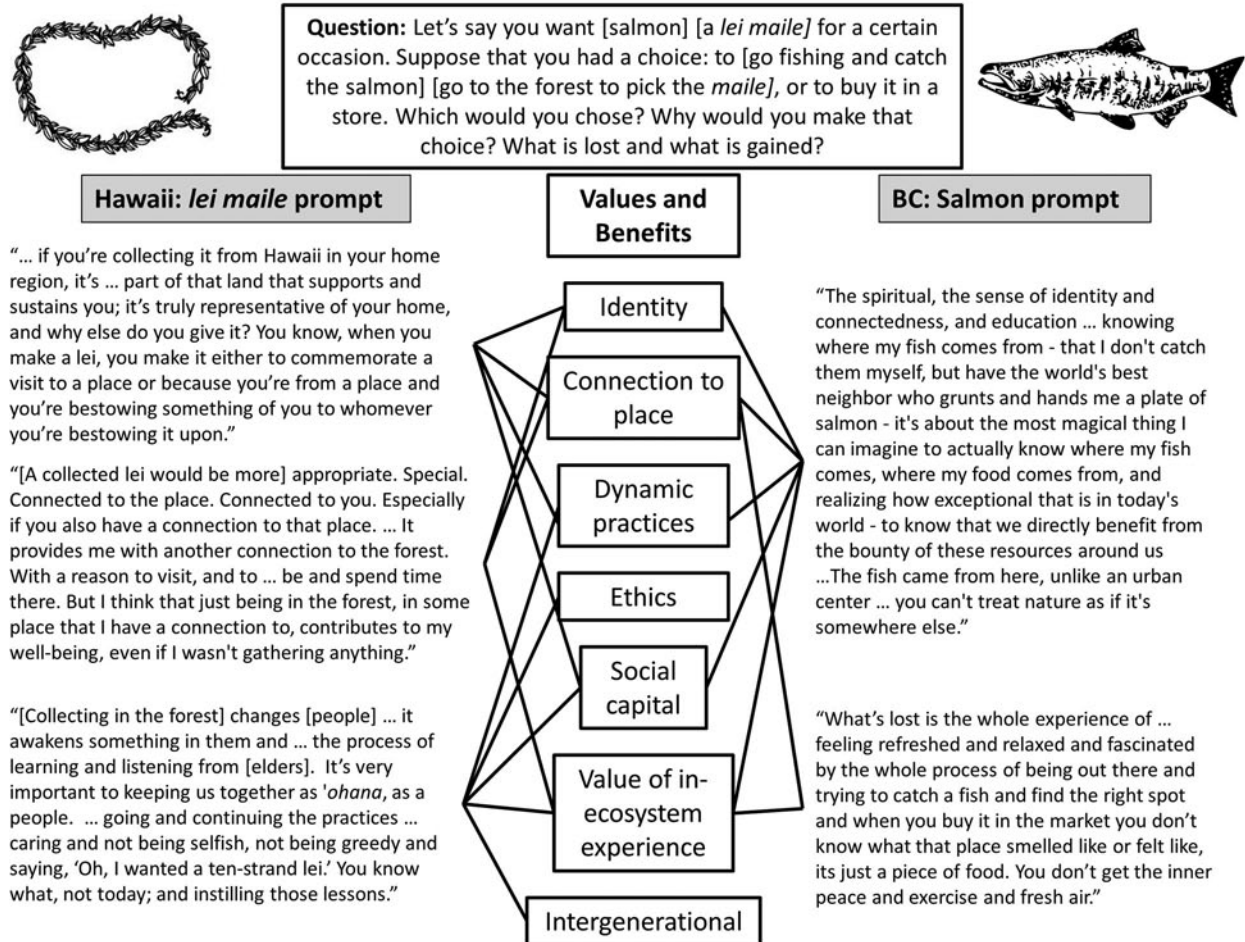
**Question:** Let's say you want [salmon] [a *lei maile]* for a certain occasion. Suppose that you had a choice: to [go fishing and catch the salmon] [go to the forest to pick the *maile]*, or to buy it in a store. Which would you chose? Why would you make that choice? What is lost and what is gained?

**Hawaii: *lei maile* prompt**

"... if you're collecting it from Hawaii in your home region, it's ... part of that land that supports and sustains you; it's truly representative of your home, and why else do you give it? You know, when you make a lei, you make it either to commemorate a visit to a place or because you're from a place and you're bestowing something of you to whomever you're bestowing it upon."

"[A collected lei would be more] appropriate. Special. Connected to the place. Connected to you. Especially if you also have a connection to that place. ... It provides me with another connection to the forest. With a reason to visit, and to ... be and spend time there. But I think that just being in the forest, in some place that I have a connection to, contributes to my well-being, even if I wasn't gathering anything."

"[Collecting in the forest] changes [people] ... it awakens something in them and ... the process of learning and listening from [elders]. It's very important to keeping us together as *'ohana*, as a people. ... going and continuing the practices ... caring and not being selfish, not being greedy and saying, 'Oh, I wanted a ten-strand lei.' You know what, not today; and instilling those lessons."

**Values and Benefits**

Identity

Connection to place

Dynamic practices

Ethics

Social capital

Value of in-ecosystem experience

Intergenerational

**BC: Salmon prompt**

"The spiritual, the sense of identity and connectedness, and education ... knowing where my fish comes from - that I don't catch them myself, but have the world's best neighbor who grunts and hands me a plate of salmon - it's about the most magical thing I can imagine to actually know where my fish comes, where my food comes from, and realizing how exceptional that is in today's world - to know that we directly benefit from the bounty of these resources around us ...The fish came from here, unlike an urban center ... you can't treat nature as if it's somewhere else."

"What's lost is the whole experience of ... feeling refreshed and relaxed and fascinated by the whole process of being out there and trying to catch a fish and find the right spot and when you buy it in the market you don't know what that place smelled like or felt like, its just a piece of food. You don't get the inner peace and exercise and fresh air."